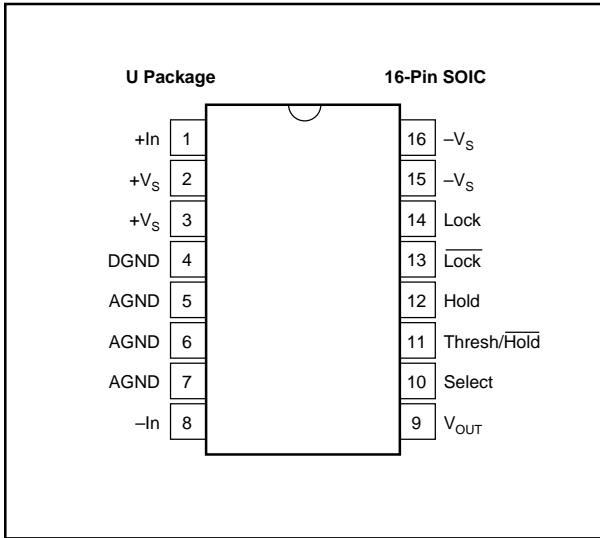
U Package

16-Pin SOIC

+In 1

$+V_S$ 2

$+V_S$ 3

DGND 4

AGND 5

AGND 6

AGND 7

–In 8

16 $-V_S$

15 $-V_S$

14 Lock

13 $\overline{\text{Lock}}$

12 Hold

11 Thresh/$\overline{\text{Hold}}$

10 Select

9 $V_{OUT}$